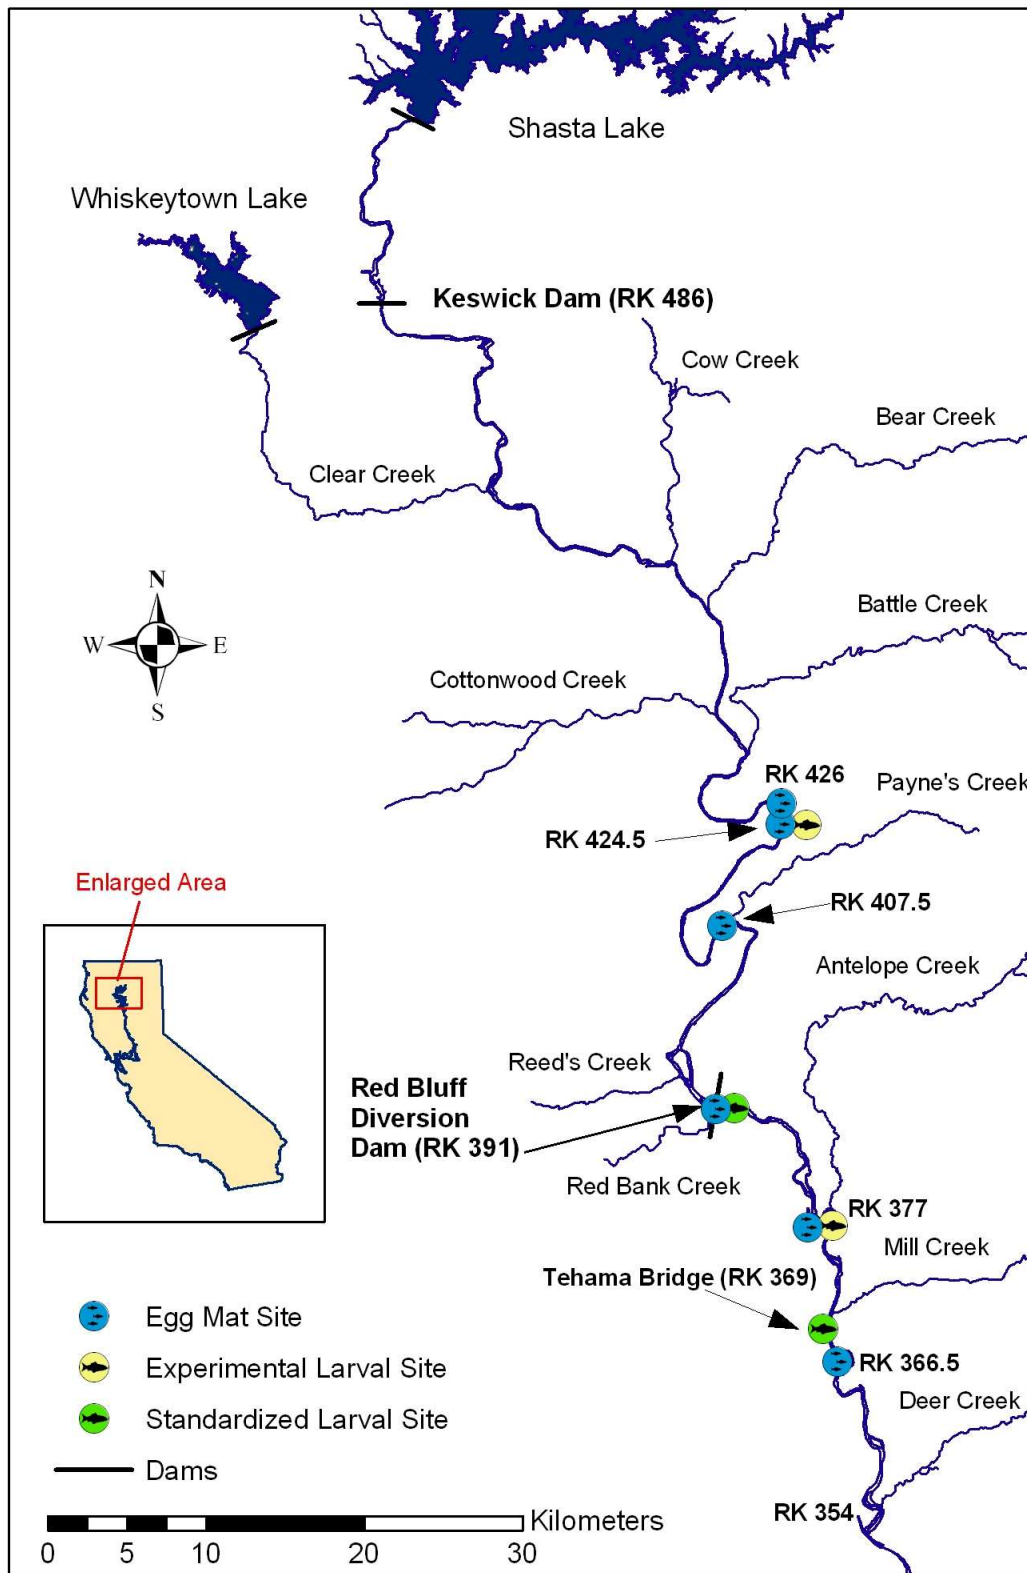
Shasta Lake

Whiskeytown Lake

Keswick Dam (RK 486)

Cow Creek

Bear Creek

Clear Creek

N
W E
S

Battle Creek

Cottonwood Creek

RK 426

Payne's Creek

RK 424.5

Enlarged Area

RK 407.5

Antelope Creek

Reed's Creek

Red Bluff Diversion Dam (RK 391)

Red Bank Creek

RK 377

Mill Creek

Tehama Bridge (RK 369)

RK 366.5

Deer Creek

Egg Mat Site

Experimental Larval Site

Standardized Larval Site

Dams

Kilometers
0 5 10 20 30

RK 354